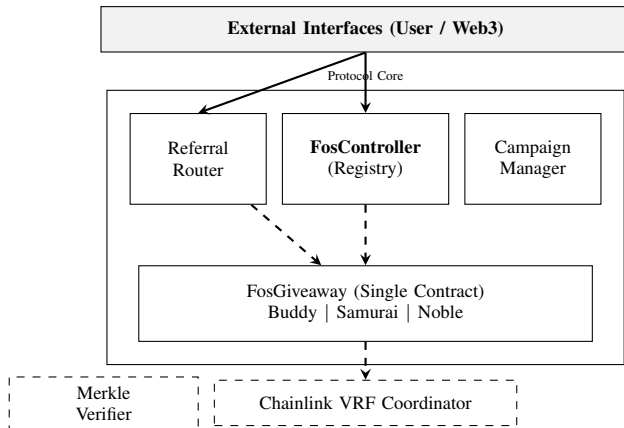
External Interfaces (User / Web3)

Protocol Core

Referral Router

FosController (Registry)

Campaign Manager

FosGiveaway (Single Contract)
Buddy | Samurai | Noble

Merkle Verifier

Chainlink VRF Coordinator